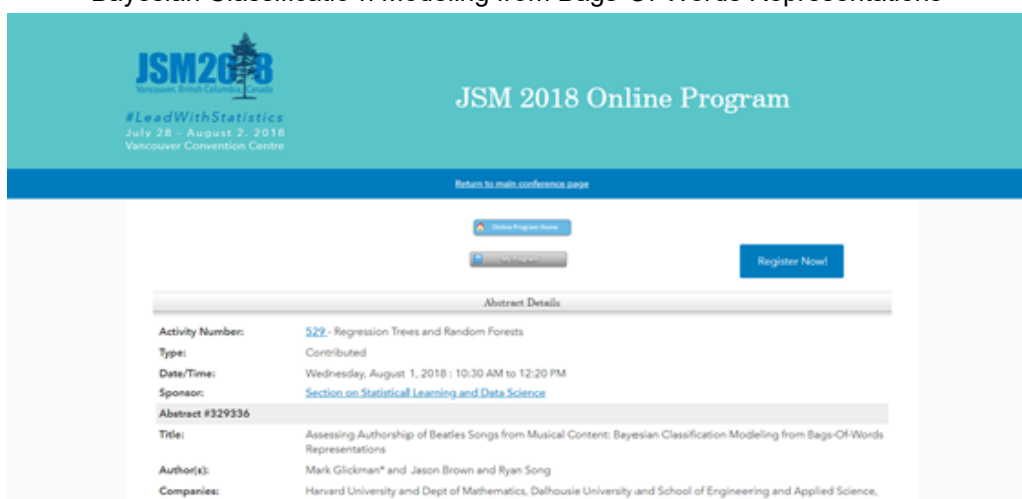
Bayesian Classificatio n Modeling from Bags-Of-Words Representations

JSM2018
Vancouver, British Columbia, Canada
#LeadWithStatistics
July 28 - August 2, 2018
Vancouver Convention Centre

JSM 2018 Online Program

Return to main conference page

Online Program Home

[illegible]

Register Now!

Abstract Details

| | |
|---|---|
| Activity Number: | 529 - Regression Trees and Random Forests |
| Type: | Contributed |
| Date/Time: | Wednesday, August 1, 2018 : 10:30 AM to 12:20 PM |
| Sponsor: | Section on Statisticall Learning and Data Science |
| Abstract #329336 | |
| Title: | Assessing Authorship of Beatles Songs from Musical Content: Bayesian Classification Modeling from Bags-Of-Words Representations |
| Author(s): | Mark Glickman* and Jason Brown and Ryan Song |
| Companies: | Harvard University and Dept of Mathematics, Dalhousie University and School of Engineering and Applied Science, |